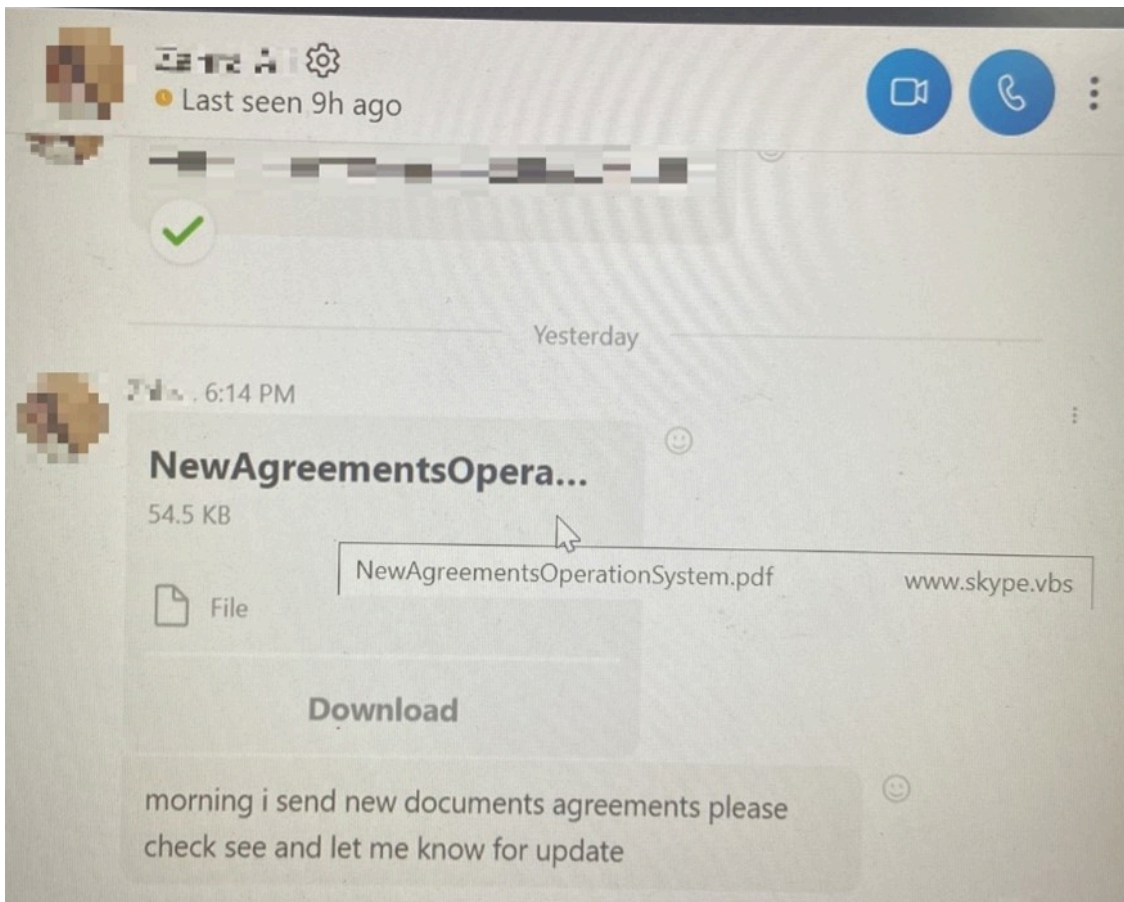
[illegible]
Last seen 9h ago

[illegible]

Yesterday

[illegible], 6:14 PM

NewAgreementsOpera...
54.5 KB

NewAgreementsOperationSystem.pdf www.skype.vbs

File

Download

morning i send new documents agreements please check see and let me know for update